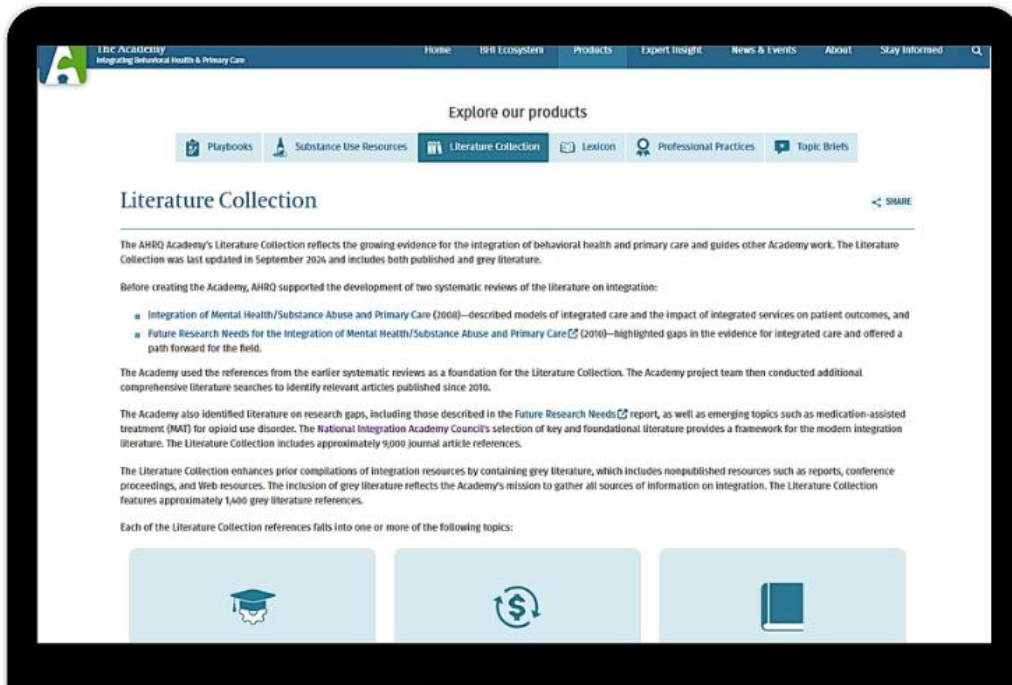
The Academy
Integrating Behavioral Health & Primary Care

Home BHI Ecosystem Products Expert Insight News & Events About Stay Informed

Explore our products

Playbooks Substance Use Resources Literature Collection Lexicon Professional Practices Topic Briefs

Literature Collection

SHARE

The AHRQ Academy's Literature Collection reflects the growing evidence for the integration of behavioral health and primary care and guides other Academy work. The Literature Collection was last updated in September 2024 and includes both published and grey literature.

Before creating the Academy, AHRQ supported the development of two systematic reviews of the literature on integration:

- Integration of Mental Health/Substance Abuse and Primary Care (2008)—described models of integrated care and the impact of integrated services on patient outcomes, and
- Future Research Needs for the Integration of Mental Health/Substance Abuse and Primary Care (2010)—highlighted gaps in the evidence for integrated care and offered a path forward for the field.

The Academy used the references from the earlier systematic reviews as a foundation for the Literature Collection. The Academy project team then conducted additional comprehensive literature searches to identify relevant articles published since 2010.

The Academy also identified literature on research gaps, including those described in the Future Research Needs report, as well as emerging topics such as medication-assisted treatment (MAT) for opioid use disorder. The National Integration Academy Council's selection of key and foundational literature provides a framework for the modern integration literature. The Literature Collection includes approximately 9,000 journal article references.

The Literature Collection enhances prior compilations of integration resources by containing grey literature, which includes nonpublished resources such as reports, conference proceedings, and Web resources. The inclusion of grey literature reflects the Academy's mission to gather all sources of information on integration. The Literature Collection features approximately 1,400 grey literature references.

Each of the Literature Collection references falls into one or more of the following topics: